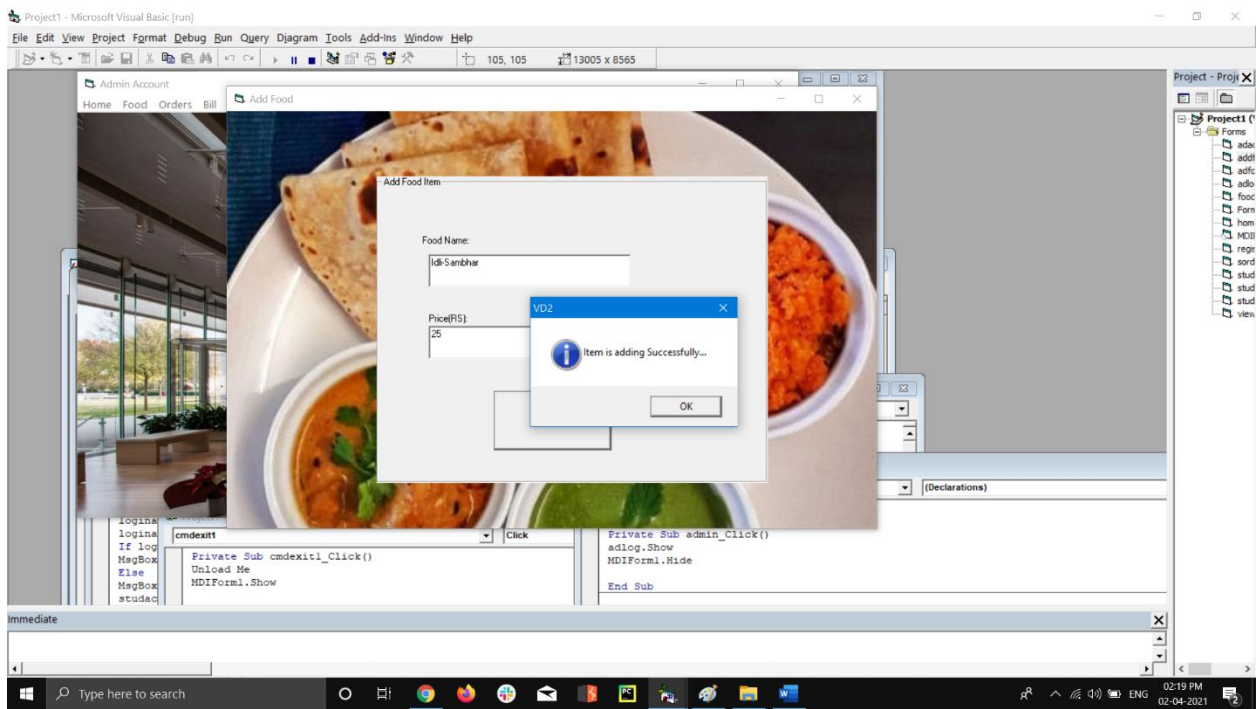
Project1 - Microsoft Visual Basic [run]
File Edit View Project Format Debug Run Query Diagram Tools Add-Ins Window Help
105, 105
13005 x 8565

Admin Account
Home Food Orders Bill

Add Food

Add Food Item

Food Name:
Idli-Sambhar

Price(RS):
25

VD2
Item is adding Successfully...
OK

Project - Proj
Project1 (
Forms
adac
addf
adfo
adlo
food
Forn
hom
MDII
regi
sord
stud
stud
stud
view

(Declarations)

logina
logina
If log
MsgBox
Else
MsgBox
studac

cmdexit1
Click
Private Sub cmdexit1_Click()
Unload Me
MDIForm1.Show

Private Sub admin_Click()
adlog.Show
MDIForm1.Hide

End Sub

Immediate

Type here to search
ENG
02:19 PM
02-04-2021